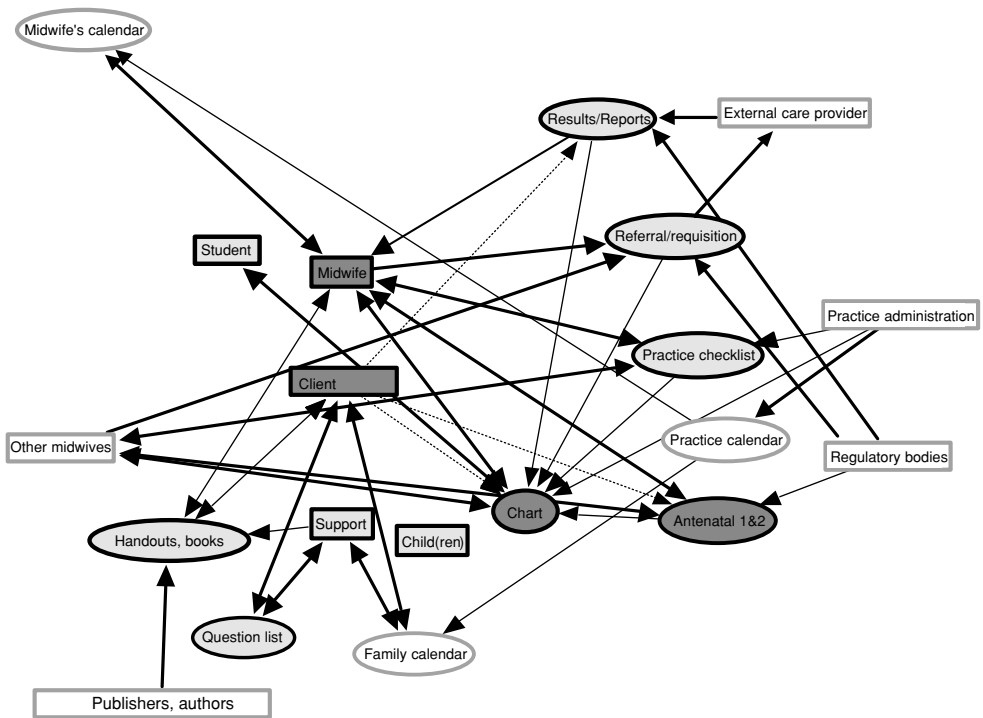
Midwife's calendar

Results/Reports

External care provider

Referral/requisition

Student

Midwife

Practice administration

Practice checklist

Client

Other midwives

Practice calendar

Regulatory bodies

Chart

Antenatal 1&2

Support

Handouts, books

Child(ren)

Question list

Family calendar

Publishers, authors